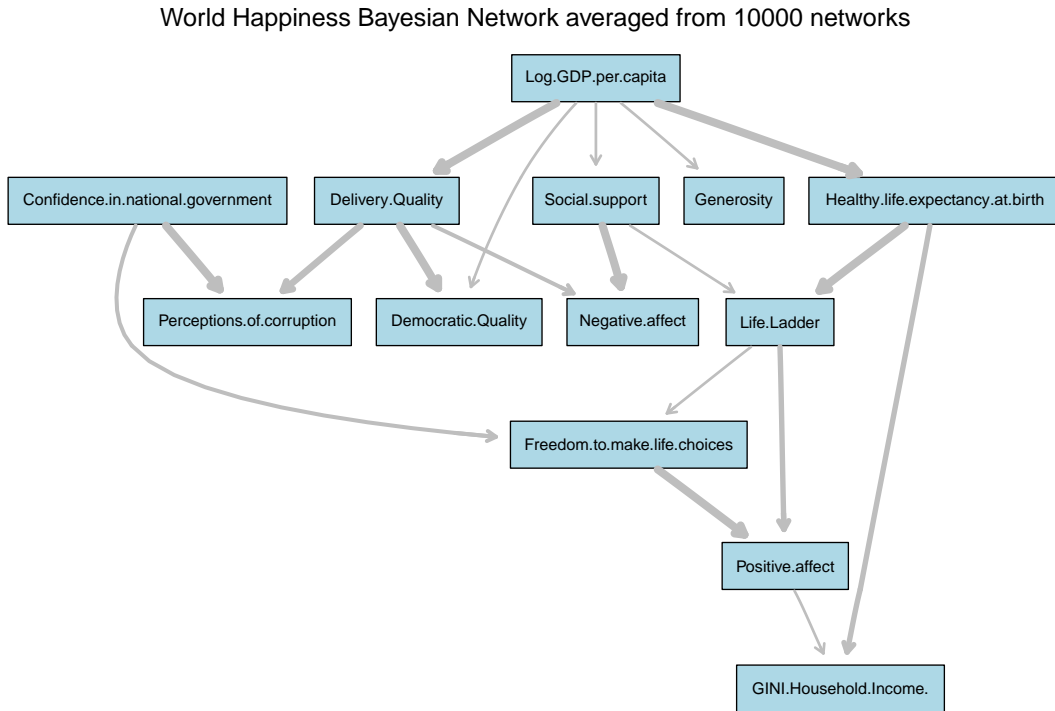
World Happiness Bayesian Network averaged from 10000 networks

Log.GDP.per.capita

Confidence.in.national.government

Delivery.Quality

Social.support

Generosity

Healthy.life.expectancy.at.birth

Perceptions.of.corruption

Democratic.Quality

Negative.affect

Life.Ladder

Freedom.to.make.life.choices

Positive.affect

GINI.Household.Income.